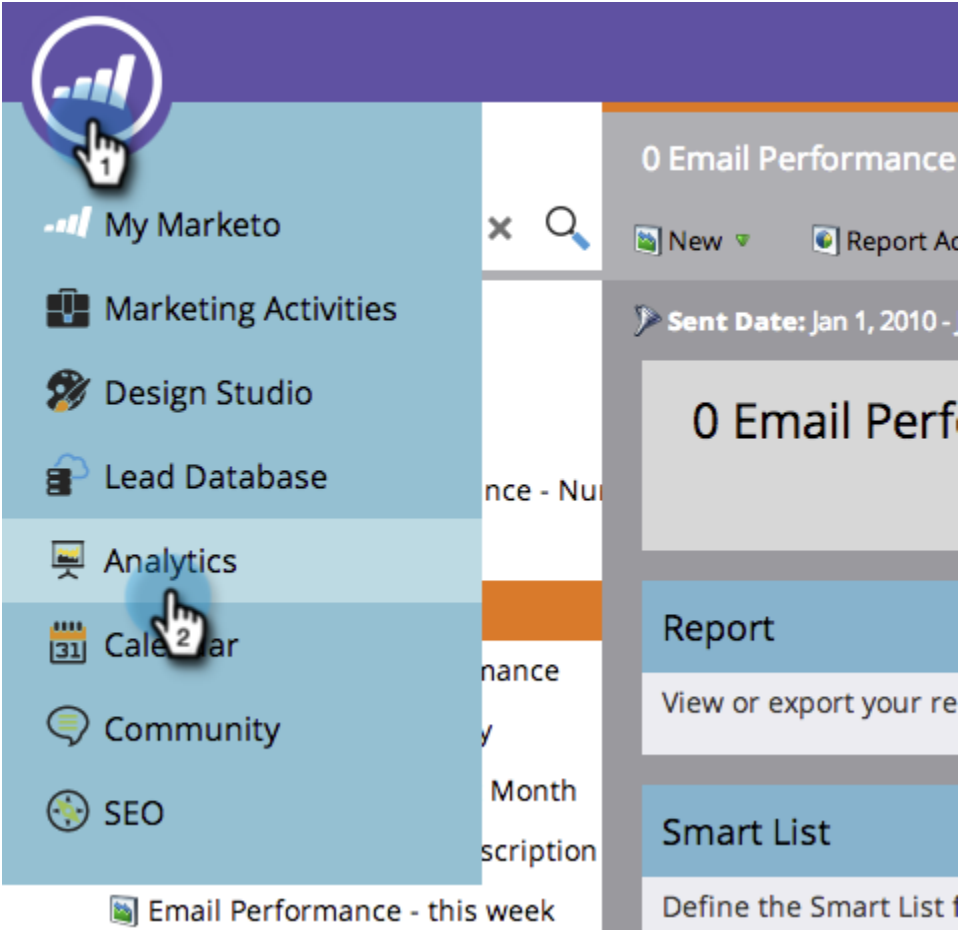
1

My Marketo

Marketing Activities

Design Studio

Lead Database

Analytics

2

Cale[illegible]ar

31

Community

SEO

nce - Nu

mance

y

Month

scription

Email Performance - this week

0 Email Performance

New

Report Ac

Sent Date: Jan 1, 2010 -

0 Email Perfo

Report

View or export your re

Smart List

Define the Smart List f